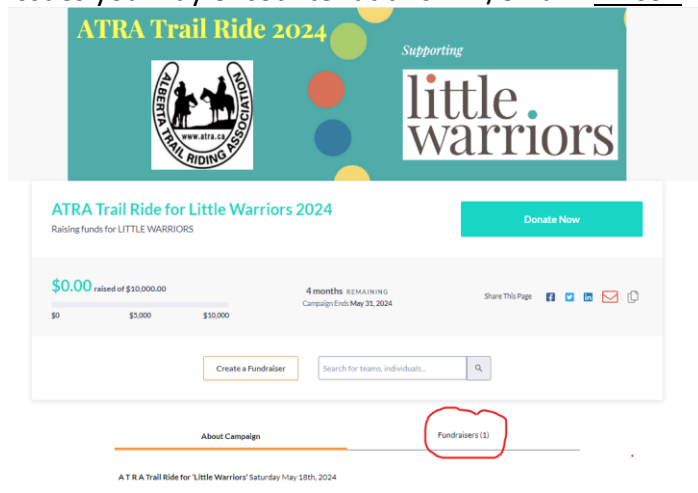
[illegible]

ATRA Trail Ride 2024

ALBERTA TRAIL RIDING ASSOCIATION
www.atra.ca

Supporting

little warriors

ATRA Trail Ride for Little Warriors 2024

Raising funds for LITTLE WARRIORS

Donate Now

$0.00 raised of $10,000.00

$0 $5,000 $10,000

4 months REMAINING
Campaign Ends May 31, 2024

Share This Page

Create a Fundraiser

Search for teams, individuals...

About Campaign

Fundraisers (1)

A T R A Trail Ride for 'Little Warriors' Saturday May 18th, 2024